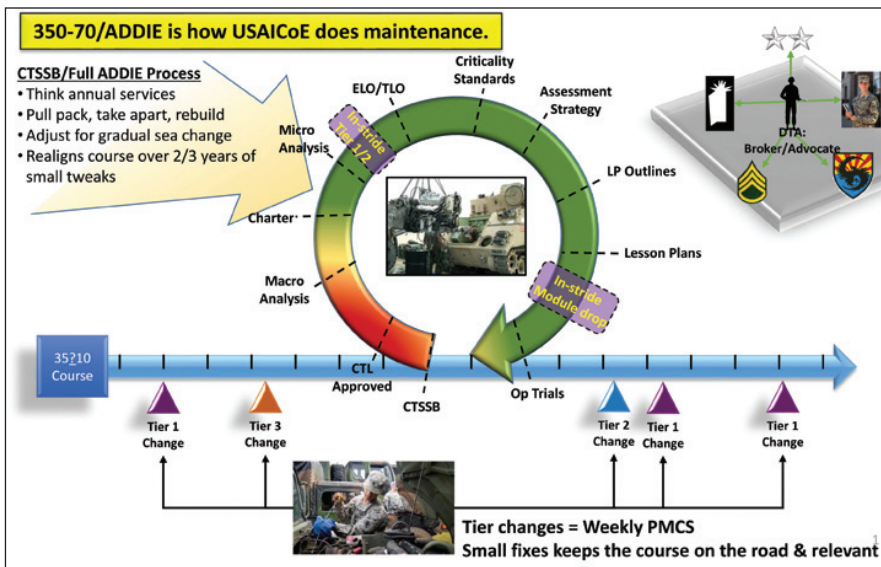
350-70/ADDIE is how USAICoE does maintenance.

CTSSB/Full ADDIE Process
• Think annual services
• Pull pack, take apart, rebuild
• Adjust for gradual sea change
• Realigns course over 2/3 years of small tweaks

Criticality Standards

ELO/TLO

Assessment Strategy

Micro Analysis

In-stride Tier 1/2

LP Outlines

Charter

Lesson Plans

Macro Analysis

In-stride Module drop

DTA: Broker/Advocate

35?10 Course

CTL Approved

CTSSB

Op Trials

Tier 1 Change

Tier 3 Change

Tier 2 Change

Tier 1 Change

Tier 1 Change

Tier changes = Weekly PMCS
Small fixes keeps the course on the road & relevant

1